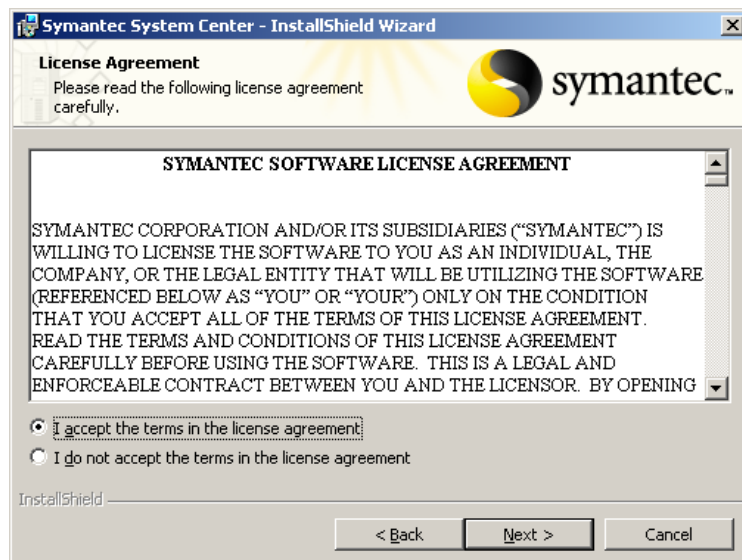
Symantec System Center - InstallShield Wizard

License Agreement

Please read the following license agreement carefully.

symantec.

SYMANTEC SOFTWARE LICENSE AGREEMENT

SYMANTEC CORPORATION AND/OR ITS SUBSIDIARIES ("SYMANTEC") IS WILLING TO LICENSE THE SOFTWARE TO YOU AS AN INDIVIDUAL, THE COMPANY, OR THE LEGAL ENTITY THAT WILL BE UTILIZING THE SOFTWARE (REFERENCED BELOW AS "YOU" OR "YOUR") ONLY ON THE CONDITION THAT YOU ACCEPT ALL OF THE TERMS OF THIS LICENSE AGREEMENT. READ THE TERMS AND CONDITIONS OF THIS LICENSE AGREEMENT CAREFULLY BEFORE USING THE SOFTWARE. THIS IS A LEGAL AND ENFORCEABLE CONTRACT BETWEEN YOU AND THE LICENSOR. BY OPENING

I accept the terms in the license agreement

I do not accept the terms in the license agreement

InstallShield

< Back

Next >

Cancel